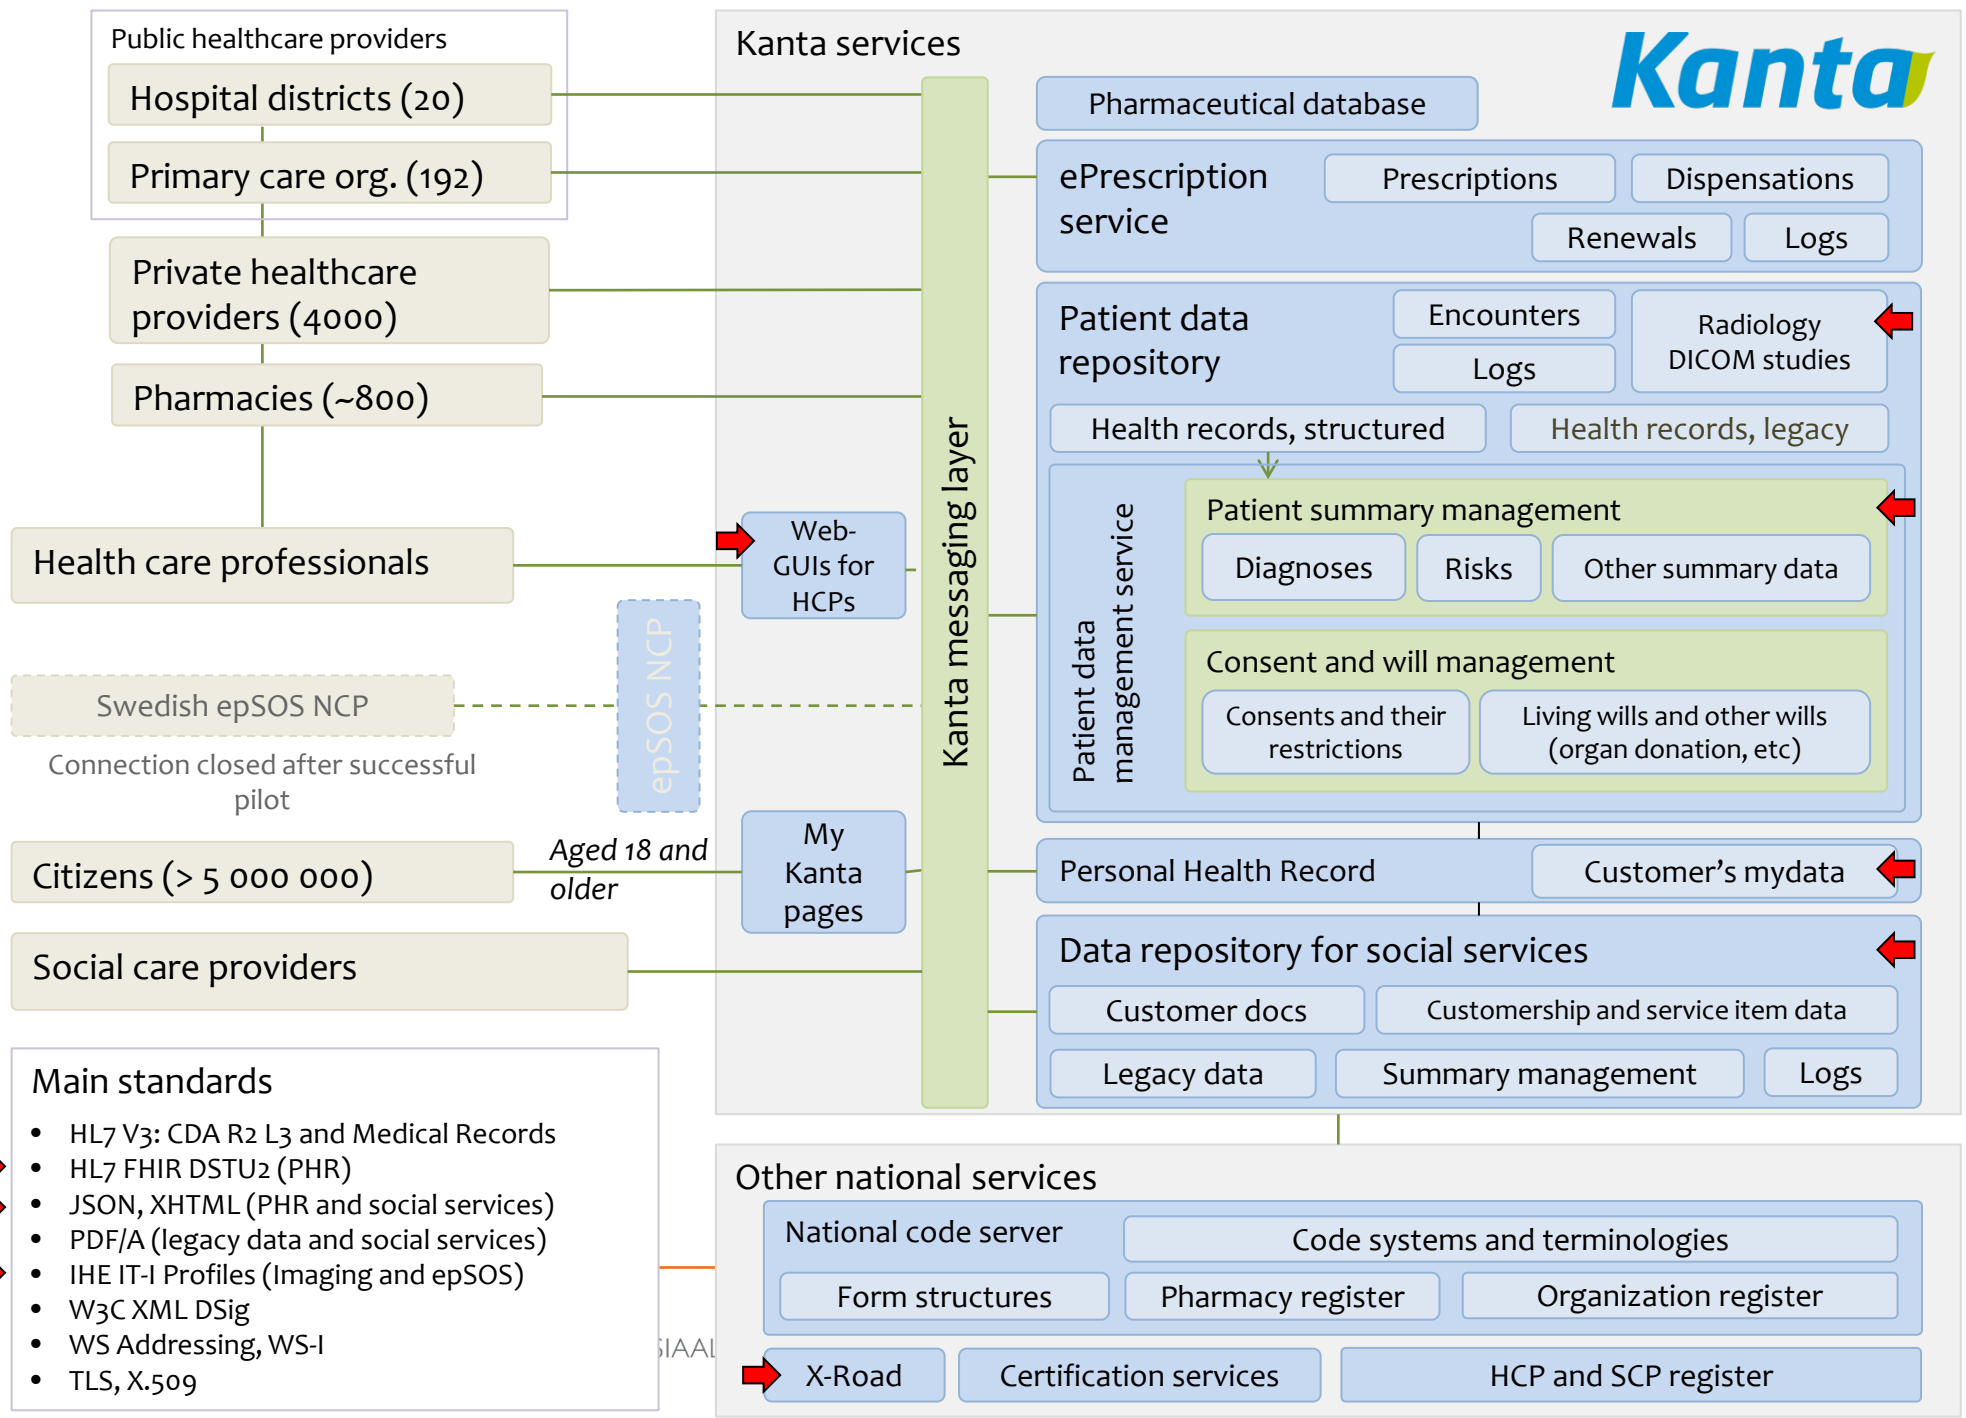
Public healthcare providers

Hospital districts (20)

Primary care org. (192)

Private healthcare providers (4000)

Pharmacies (~800)

Health care professionals

Swedish epSOS NCP

Connection closed after successful pilot

epSOS NCP

Citizens (> 5 000 000)

Aged 18 and older

Social care providers

Main standards

- HL7 V3: CDA R2 L3 and Medical Records
- HL7 FHIR DSTU2 (PHR)
- JSON, XHTML (PHR and social services)
- PDF/A (legacy data and social services)
- IHE IT-I Profiles (Imaging and epSOS)
- W3C XML DSig
- WS Addressing, WS-I
- TLS, X.509

Kanta services

Kanta

Web-GUIs for HCPs

My Kanta pages

Kanta messaging layer

Pharmaceutical database

ePrescription service

Prescriptions

Dispensations

Renewals

Logs

Patient data repository

Encounters

Logs

Radiology DICOM studies

Health records, structured

Health records, legacy

Patient data management service

Patient summary management

Diagnoses

Risks

Other summary data

Consent and will management

Consents and their restrictions

Living wills and other wills (organ donation, etc)

Personal Health Record

Customer’s mydata

Data repository for social services

Customer docs

Customership and service item data

Legacy data

Summary management

Logs

Other national services

National code server

Code systems and terminologies

Form structures

Pharmacy register

Organization register

SIAAL

X-Road

Certification services

HCP and SCP register